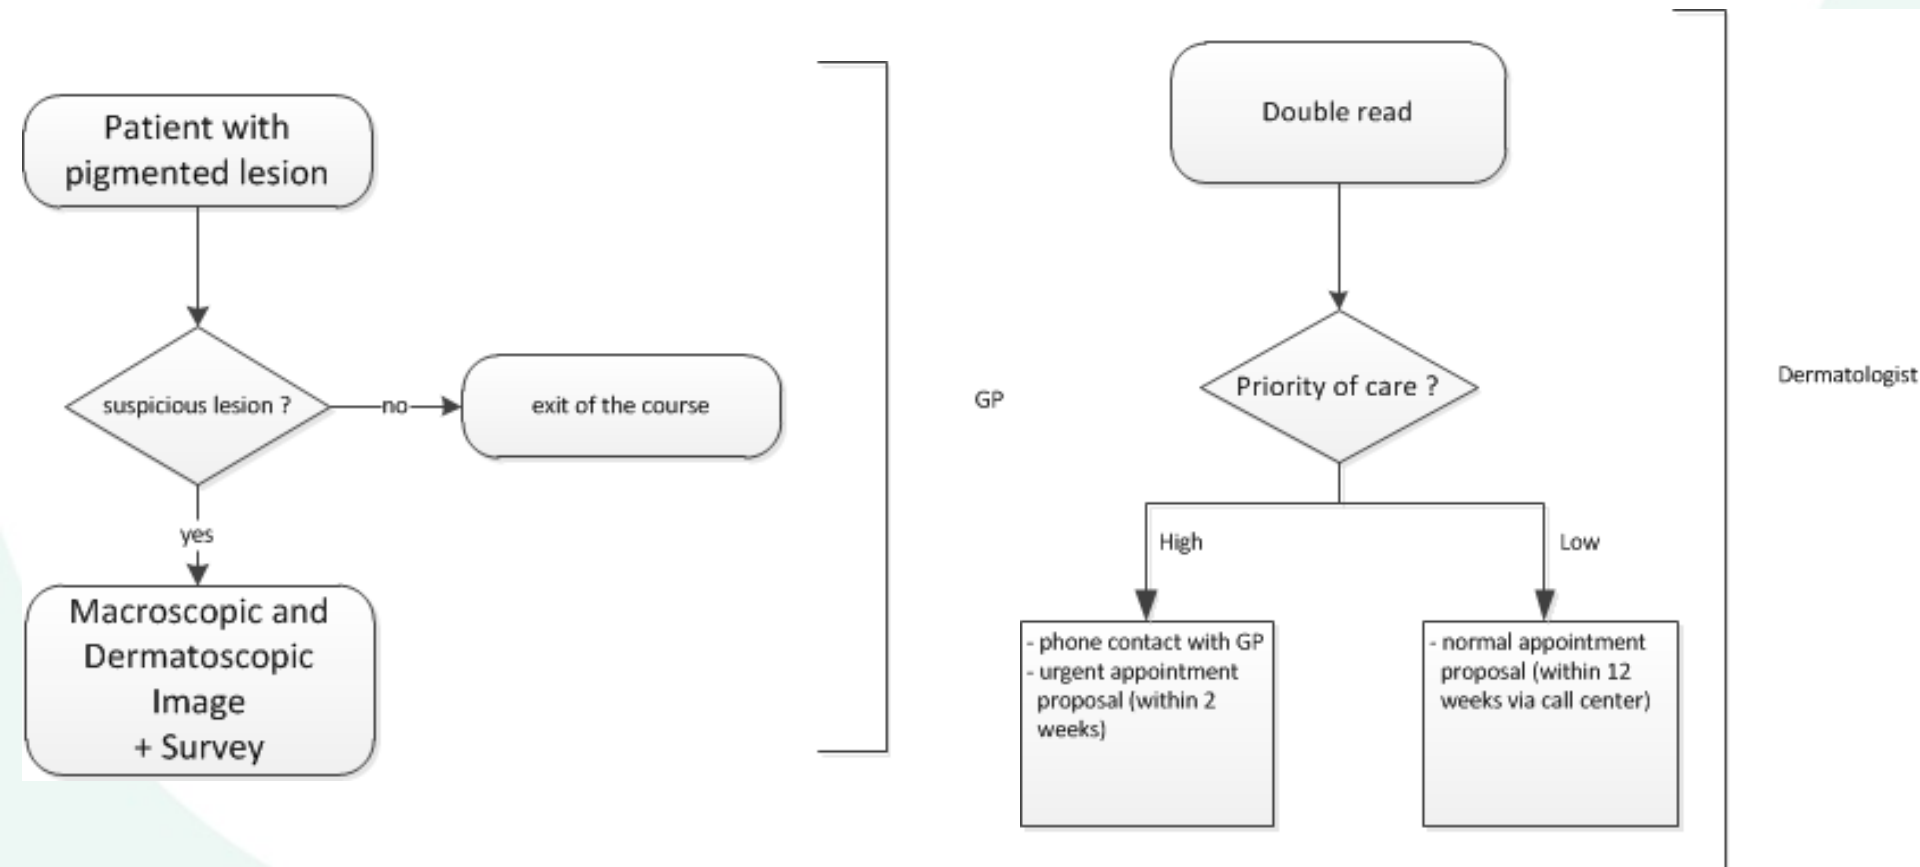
Patient with pigmented lesion

suspicious lesion ?

no

exit of the course

yes

Macroscopic and Dermatoscopic Image + Survey

GP

Double read

Priority of care ?

High

Low

- phone contact with GP
- urgent appointment proposal (within 2 weeks)

- normal appointment proposal (within 12 weeks via call center)

Dermatologist